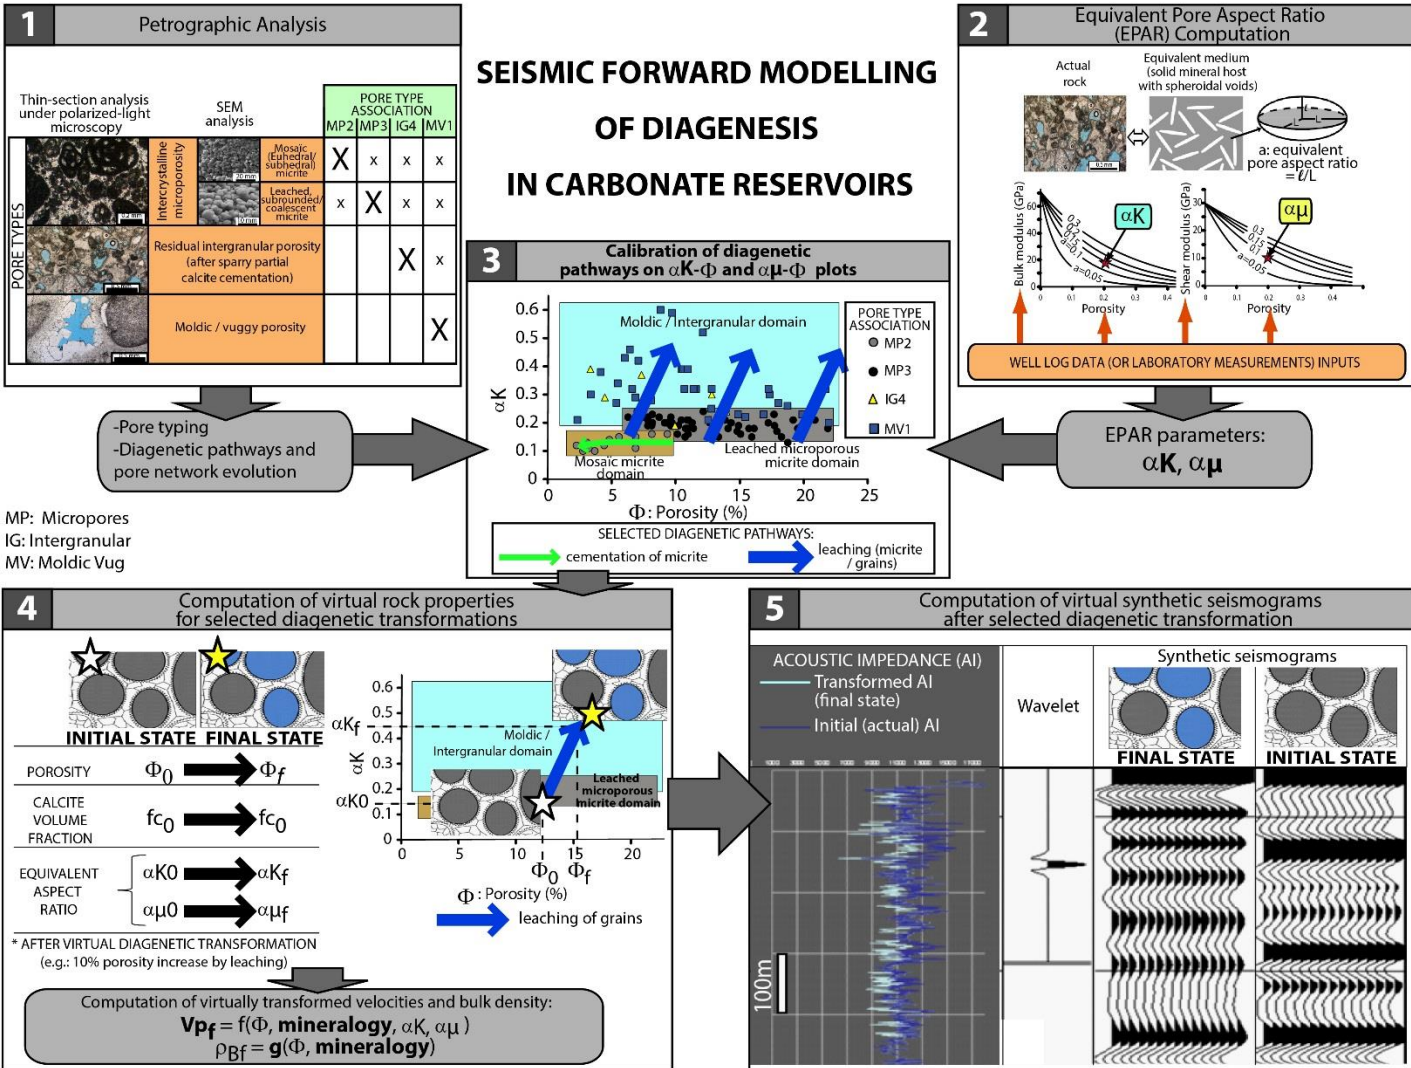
1 Petrographic Analysis

Thin-section analysis under polarized-light microscopy

SEM analysis

PORE TYPE ASSOCIATION

| | | | MP2 | MP3 | IG4 | MV1 |
|---|---|---|---|---|---|---|
| Intercrystalline microporosity | | Mosaic (Euhedral/ subhedral) micrite | X | x | x | x |
| | | Leached, subrounded/ coalescent micrite | x | X | x | x |
| Residual intergranular porosity (after sparry partial calcite cementation) | | | | | X | x |
| Moldic / vuggy porosity | | | | | | X |

PORE TYPES

-Pore typing
-Diagenetic pathways and pore network evolution

MP: Micropores
IG: Intergranular
MV: Moldic Vug

SEISMIC FORWARD MODELLING OF DIAGENESIS IN CARBONATE RESERVOIRS

2 Equivalent Pore Aspect Ratio (EPAR) Computation

Actual rock

Equivalent medium (solid mineral host with spheroidal voids)

a: equivalent pore aspect ratio = ℓ/L

Bulk modulus (GPa)

Shear modulus (GPa)

$\alpha K$

$\alpha \mu$

Porosity

Porosity

WELL LOG DATA (OR LABORATORY MEASUREMENTS) INPUTS

EPAR parameters:
$\alpha K$, $\alpha \mu$

3 Calibration of diagenetic pathways on $\alpha K$-$\Phi$ and $\alpha \mu$-$\Phi$ plots

Moldic / Intergranular domain

Mosaic micrite domain

Leached microporous micrite domain

PORE TYPE ASSOCIATION
MP2
MP3
IG4
MV1

$\alpha K$

$\Phi$: Porosity (%)

SELECTED DIAGENETIC PATHWAYS:
cementation of micrite
leaching (micrite / grains)

4 Computation of virtual rock properties for selected diagenetic transformations

INITIAL STATE FINAL STATE

POROSITY $\Phi_0$ → $\Phi_f$

CALCITE VOLUME FRACTION $fc_0$ → $fc_0$

EQUIVALENT ASPECT RATIO $\alpha K0$ → $\alpha K_f$
$\alpha \mu 0$ → $\alpha \mu_f$

* AFTER VIRTUAL DIAGENETIC TRANSFORMATION (e.g.: 10% porosity increase by leaching)

$\alpha K_f$
$\alpha K0$

Moldic / Intergranular domain

Leached microporous micrite domain

$\Phi_0$ $\Phi_f$

$\Phi$: Porosity (%)

leaching of grains

Computation of virtually transformed velocities and bulk density:
$Vp_f = f(\Phi, \textbf{mineralogy}, \alpha K, \alpha \mu)$
$\rho_{Bf} = g(\Phi, \textbf{mineralogy})$

5 Computation of virtual synthetic seismograms after selected diagenetic transformation

ACOUSTIC IMPEDANCE (AI)
Transformed AI (final state)
Initial (actual) AI

Wavelet

Synthetic seismograms

FINAL STATE INITIAL STATE

100m